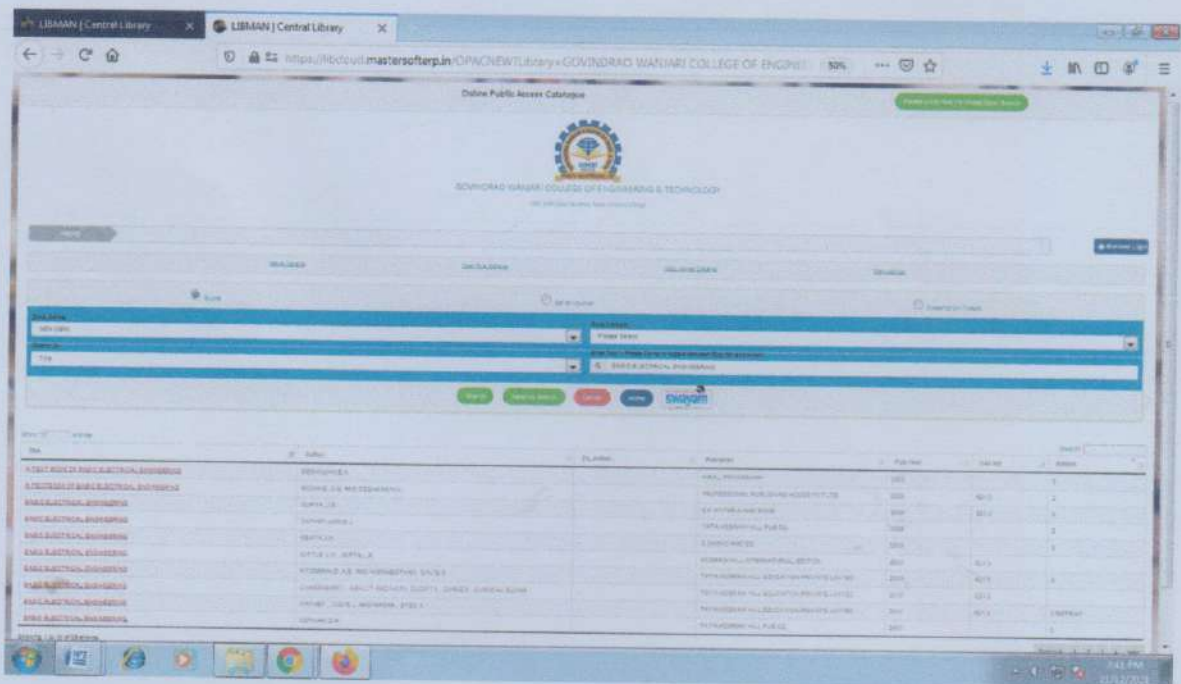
LIBMAN | Central Library

LIBMAN | Central Library

https://libcloud.mastersofterp.in/OPACNEW?Library=GOVINDRAO WANJARI COLLEGE OF ENGINE

50%

Online Public Access Catalogue

GOVINDRAO WANJARI COLLEGE OF ENGINEERING & TECHNOLOGY

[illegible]

Title

swayam

A TEXT BOOK OF BASIC ELECTRICAL ENGINEERING

BASIC ELECTRICAL ENGINEERING

BASIC ELECTRICAL ENGINEERING

BASIC ELECTRICAL ENGINEERING

BASIC ELECTRICAL ENGINEERING

BASIC ELECTRICAL ENGINEERING

BASIC ELECTRICAL ENGINEERING

BASIC ELECTRICAL ENGINEERING

BASIC ELECTRICAL ENGINEERING

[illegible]